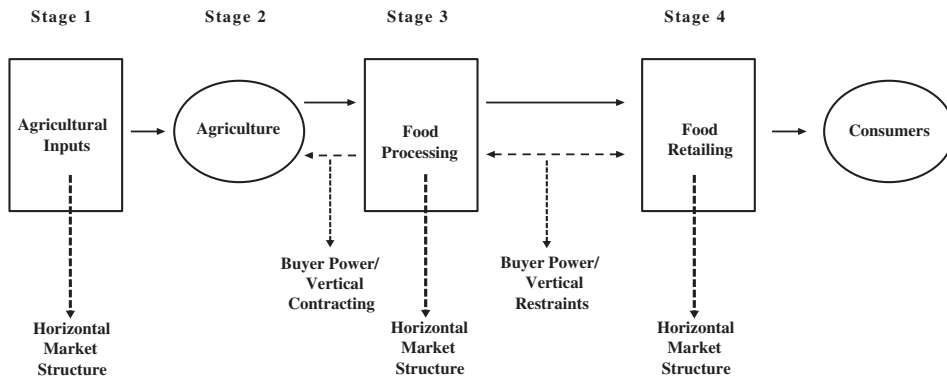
Stage 1

Stage 2

Stage 3

Stage 4

Agricultural Inputs

Agriculture

Food Processing

Food Retailing

Consumers

Buyer Power/ Vertical Contracting

Buyer Power/ Vertical Restraints

Horizontal Market Structure

Horizontal Market Structure

Horizontal Market Structure